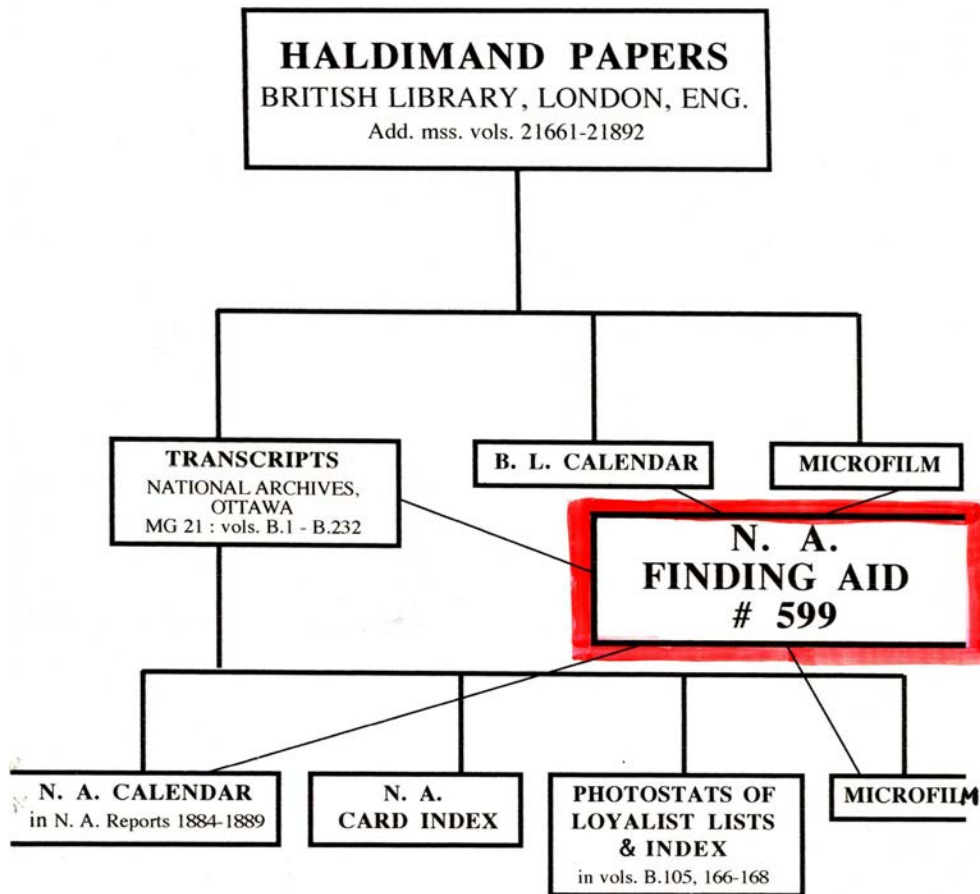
HALDIMAND PAPERS
BRITISH LIBRARY, LONDON, ENG.
Add. mss. vols. 21661-21892

TRANSCRIPTS
NATIONAL ARCHIVES, OTTAWA
MG 21 : vols. B.1 - B.232

B. L. CALENDAR

MICROFILM

N. A.
FINDING AID
# 599

N. A. CALENDAR
in N. A. Reports 1884-1889

N. A.
CARD INDEX

PHOTOSTATS OF
LOYALIST LISTS
& INDEX
in vols. B.105, 166-168

MICROFILM